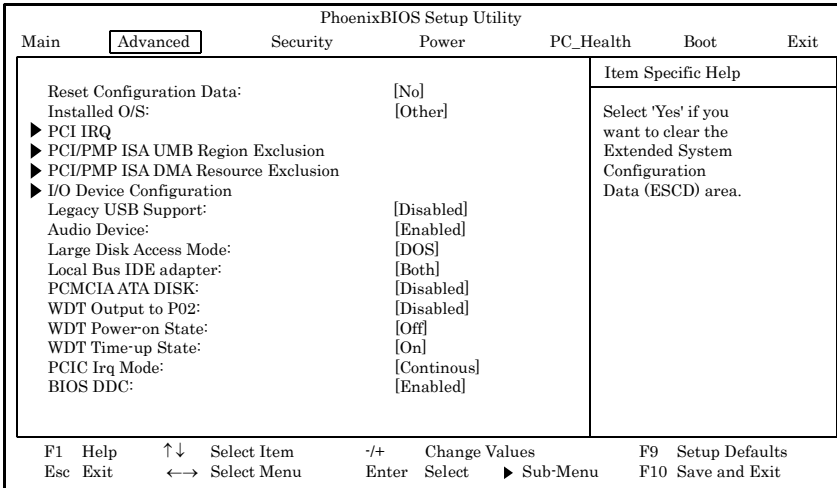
PhoenixBIOS Setup Utility

Main Advanced Security Power PC_Health Boot Exit

| Setting | Value |
|---|---|
| Reset Configuration Data: | [No] |
| Installed O/S: | [Other] |
| ▶ PCI IRQ | |
| ▶ PCI/PMP ISA UMB Region Exclusion | |
| ▶ PCI/PMP ISA DMA Resource Exclusion | |
| ▶ I/O Device Configuration | |
| Legacy USB Support: | [Disabled] |
| Audio Device: | [Enabled] |
| Large Disk Access Mode: | [DOS] |
| Local Bus IDE adapter: | [Both] |
| PCMCIA ATA DISK: | [Disabled] |
| WDT Output to P02: | [Disabled] |
| WDT Power-on State: | [Off] |
| WDT Time-up State: | [On] |
| PCIC Irq Mode: | [Continous] |
| BIOS DDC: | [Enabled] |

Item Specific Help

Select 'Yes' if you want to clear the Extended System Configuration Data (ESCD) area.

F1 Help ↑↓ Select Item -/+ Change Values F9 Setup Defaults
Esc Exit ←→ Select Menu Enter Select ▶ Sub-Menu F10 Save and Exit